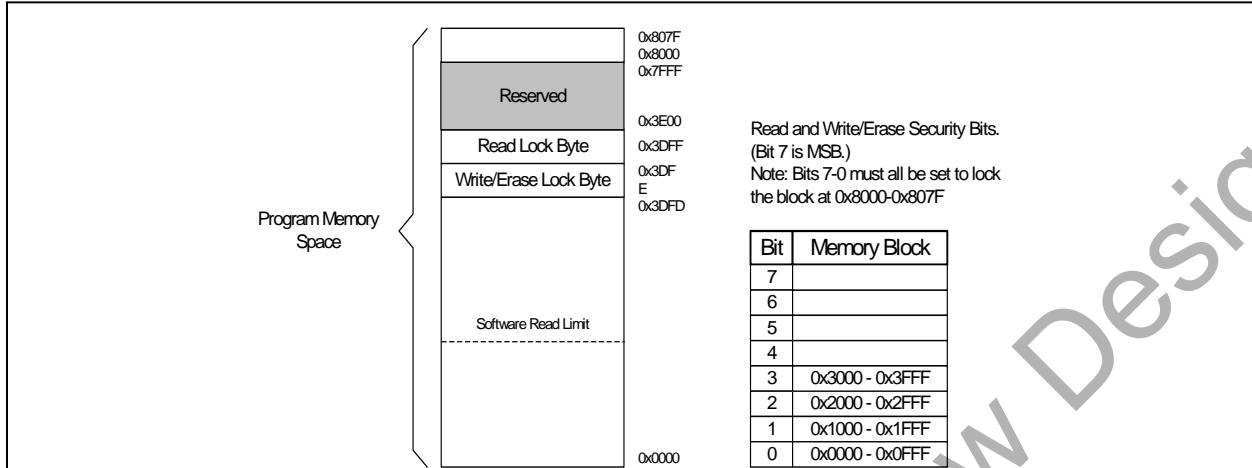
Program Memory Space

0x807F
0x8000
0x7FFF

Reserved

0x3E00

Read Lock Byte

0x3DFF

Write/Erase Lock Byte

0x3DF
E
0x3DFD

Software Read Limit

0x0000

Read and Write/Erase Security Bits.
(Bit 7 is MSB.)
Note: Bits 7-0 must all be set to lock the block at 0x8000-0x807F

| Bit | Memory Block |
|---|---|
| 7 | |
| 6 | |
| 5 | |
| 4 | |
| 3 | 0x3000 - 0x3FFF |
| 2 | 0x2000 - 0x2FFF |
| 1 | 0x1000 - 0x1FFF |
| 0 | 0x0000 - 0x0FFF |

w Desi